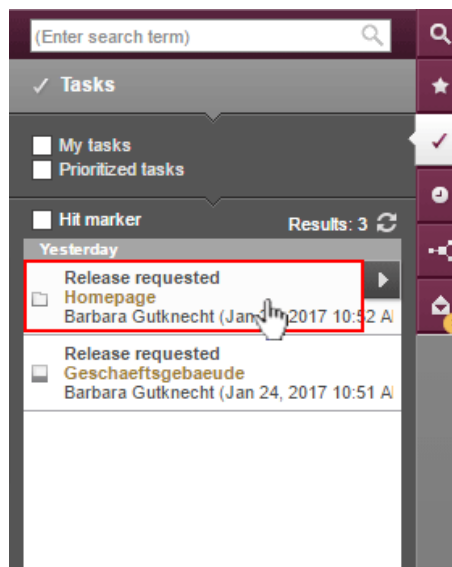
(Enter search term)

✓ Tasks

My tasks
Prioritized tasks

Hit marker
Results: 3

Yesterday

Release requested
Homepage
Barbara Gutknecht (Jan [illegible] 2017 10:52 A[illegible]

Release requested
Geschaeftsgebaeude
Barbara Gutknecht (Jan 24, 2017 10:51 A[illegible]